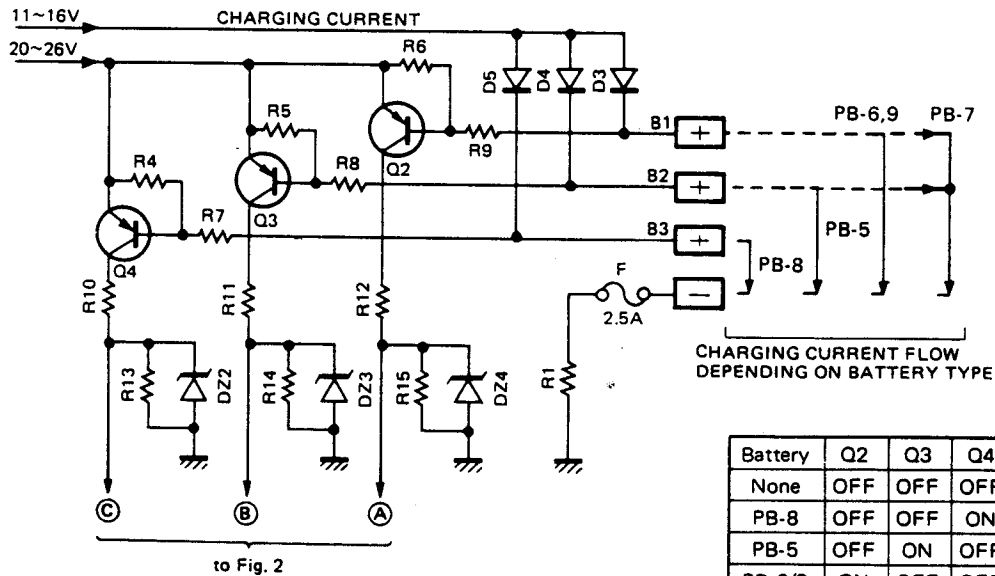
11~16V
CHARGING CURRENT
20~26V
R6
R5
D5 D4 D3
R4
Q2
B1
PB-6,9 PB-7
R8
R9
+
Q3
B2
+
R7
Q4
Q3
B3
+
PB-5
PB-8
F
R10
R11
R12
2.5A
−
R13
DZ2
R14
DZ3
R15
DZ4
R1
CHARGING CURRENT FLOW DEPENDING ON BATTERY TYPE
Ⓒ
Ⓑ
Ⓐ
to Fig. 2

| Battery | Q2 | Q3 | Q4 |
|---|---|---|---|
| None | OFF | OFF | OFF |
| PB-8 | OFF | OFF | ON |
| PB-5 | OFF | ON | OFF |
| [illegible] | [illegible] | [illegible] | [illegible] |